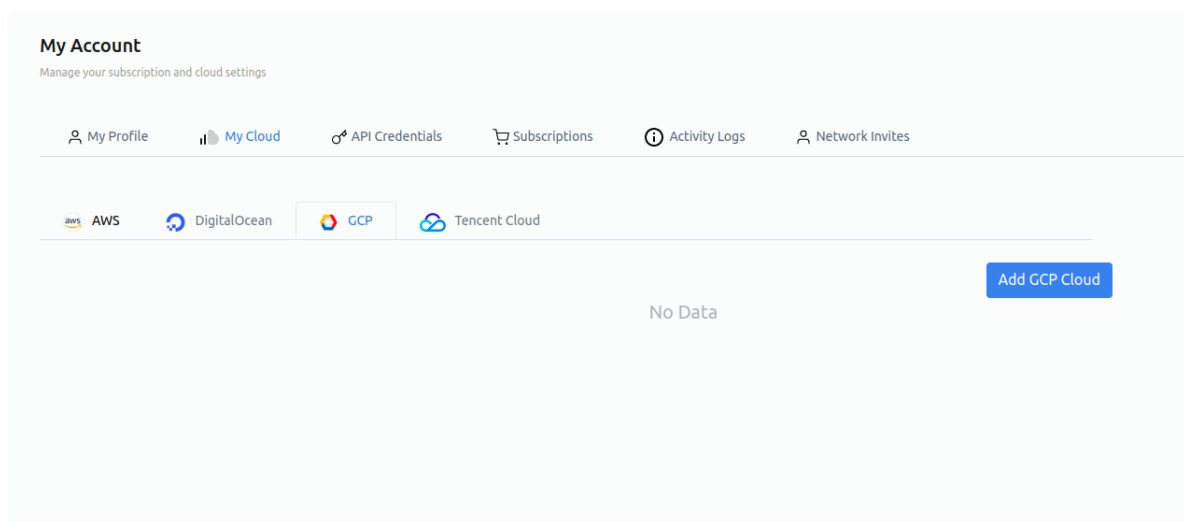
My Account

Manage your subscription and cloud settings

My Profile My Cloud API Credentials Subscriptions Activity Logs Network Invites

aws AWS DigitalOcean GCP Tencent Cloud

Add GCP Cloud

No Data